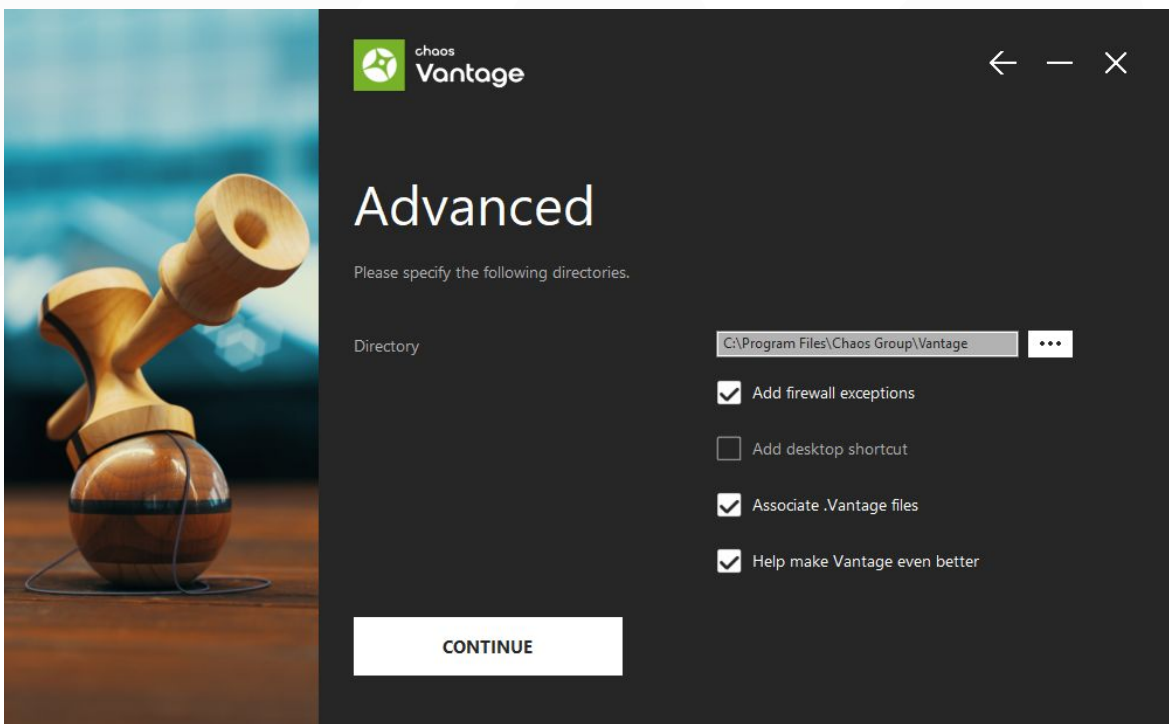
chaos
Vantage

←  —  ✕

Advanced

Please specify the following directories.

Directory

C:\Program Files\Chaos Group\Vantage

•••

Add firewall exceptions

Add desktop shortcut

Associate .Vantage files

Help make Vantage even better

CONTINUE